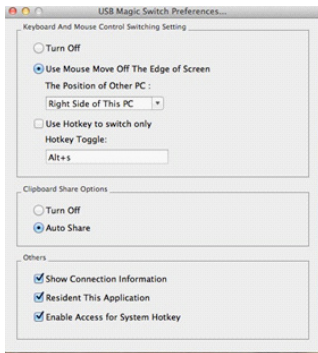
USB Magic Switch Preferences...

Keyboard And Mouse Control Switching Setting

Turn Off

Use Mouse Move Off The Edge of Screen

The Position of Other PC :

Right Side of This PC

Use Hotkey to switch only

Hotkey Toggle:

Alt+s

Clipboard Share Options

Turn Off

Auto Share

Others

Show Connection Information

Resident This Application

Enable Access for System Hotkey